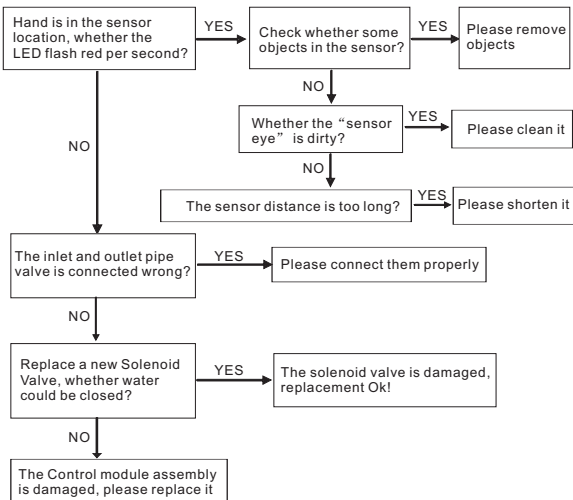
Hand is in the sensor location, whether the LED flash red per second?

YES

Check whether some objects in the sensor?

YES

Please remove objects

NO

Whether the “sensor eye” is dirty?

YES

Please clean it

NO

The sensor distance is too long?

YES

Please shorten it

NO

The inlet and outlet pipe valve is connected wrong?

YES

Please connect them properly

NO

Replace a new Solenoid Valve, whether water could be closed?

YES

The solenoid valve is damaged, replacement Ok!

NO

The Control module assembly is damaged, please replace it